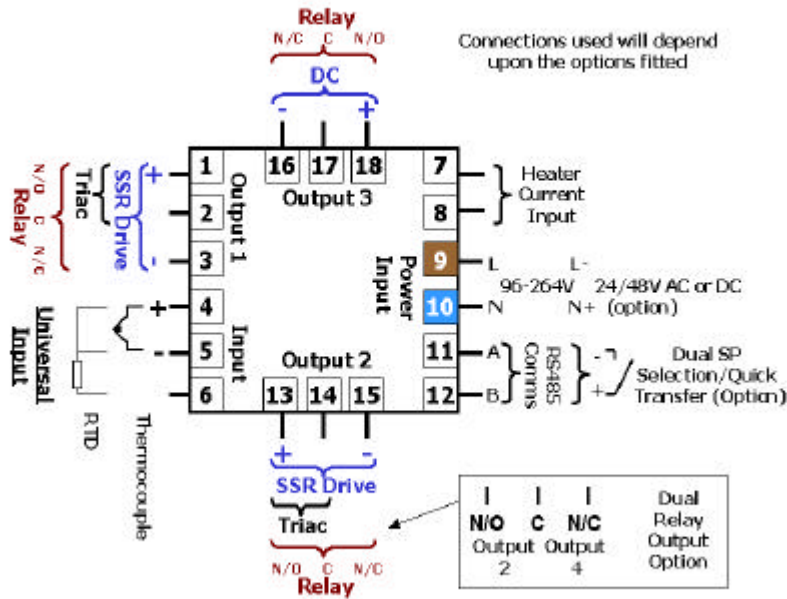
Relay
N/C C N/O
DC
- +

Connections used will depend upon the options fitted

16 17 18
Output 3

7
8
Heater Current Input

Relay
N/O C N/C
Triac
SSR Drive
+
-
1
2
3
Output 1

Power Input
9 L L-
96-264V 24/48V AC or DC
10 N N+ (option)

Universal Input
+ 4
- 5
6
Input
RTD
Thermocouple

Output 2
13 14 15

11 A
12 B
RS485 Comms
- +
Dual SP Selection/Quick Transfer (Option)

+ -
SSR Drive
Triac
N/O C N/C
Relay

N/O C N/C
Output 2 Output 4
Dual Relay Output Option